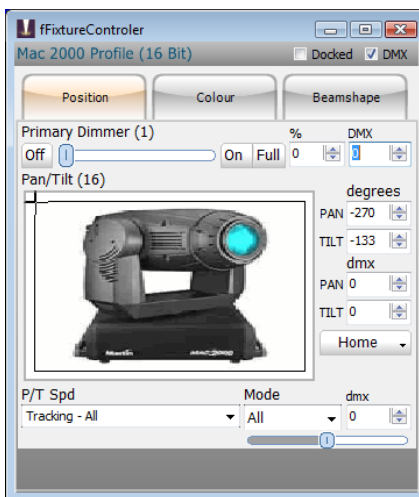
fFixtureControler
Mac 2000 Profile (16 Bit)
Docked
DMX
Position
Colour
Beamshape
Primary Dimmer (1)
%
DMX
Off
On
Full
0
0
Pan/Tilt (16)
degrees
PAN -270
TILT -133
dmx
PAN 0
TILT 0
Home
Martin
MAC 2000
P/T Spd
Mode
dmx
Tracking - All
All
0